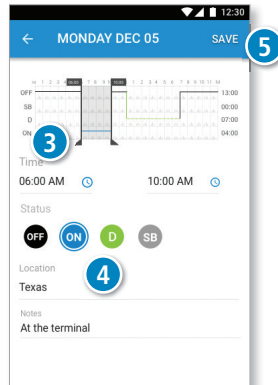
12:30

MONDAY DEC 05

SAVE

5

M 1 2 3 4 06:00 7 8 9 10:00 1 2 3 4 5 6 7 8 9 10 11 M

OFF

SB

D

ON

13:00

00:00

07:00

04:00

3

Time

06:00 AM

10:00 AM

Status

OFF

ON

D

SB

Location

4

Texas

Notes

At the terminal